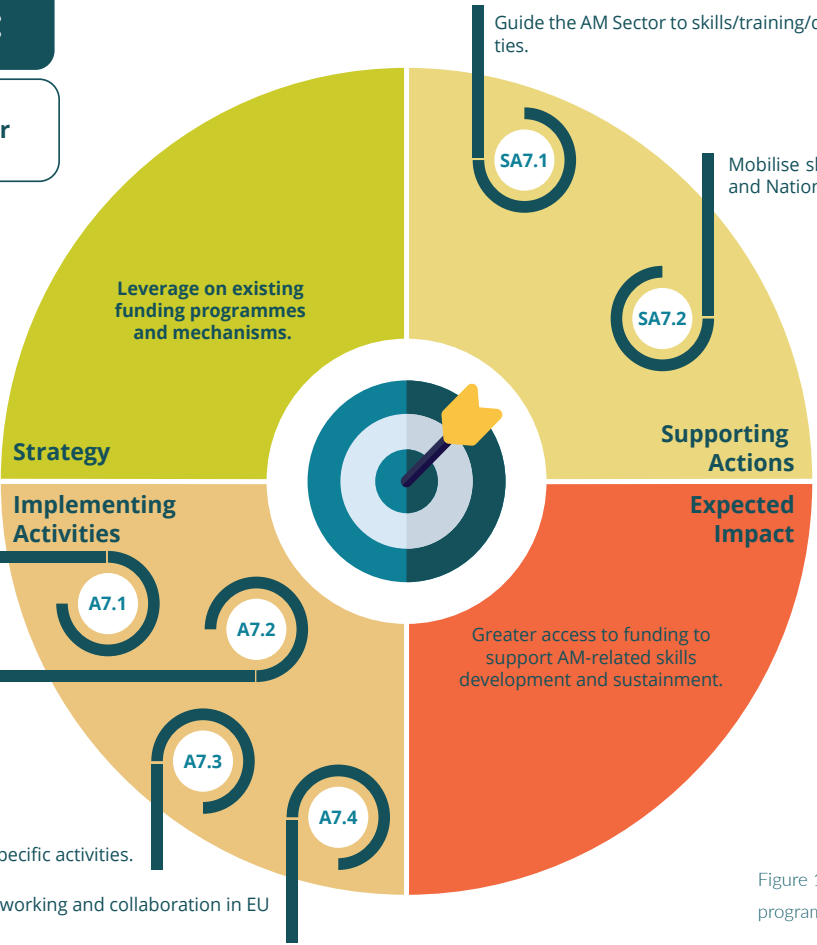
r

Guide the AM Sector to skills/training/c ties.

SA7.1

Mobilise sl and Nation

SA7.2

Leverage on existing funding programmes and mechanisms.

Strategy

Supporting Actions

Implementing Activities

Expected Impact

A7.1

A7.2

Greater access to funding to support AM-related skills development and sustainment.

A7.3

A7.4

pecific activities.

working and collaboration in EU

Figure 1 progran